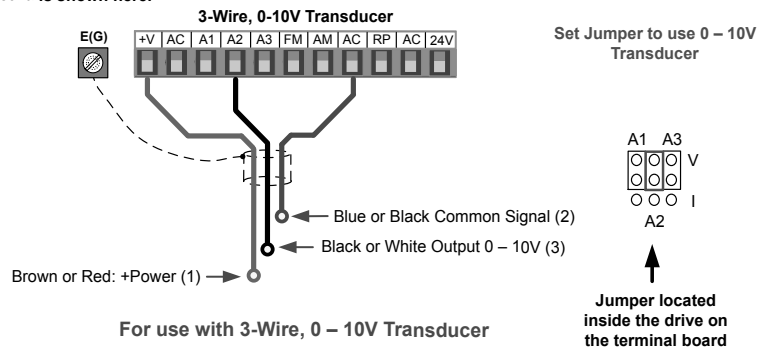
3-Wire, 0-10V Transducer

E(G)

+V AC A1 A2 A3 FM AM AC RP AC 24V

Set Jumper to use 0 – 10V Transducer

A1 A3

V

I

A2

Blue or Black Common Signal (2)

Black or White Output 0 – 10V (3)

Brown or Red: +Power (1)

For use with 3-Wire, 0 – 10V Transducer

Jumper located inside the drive on the terminal board